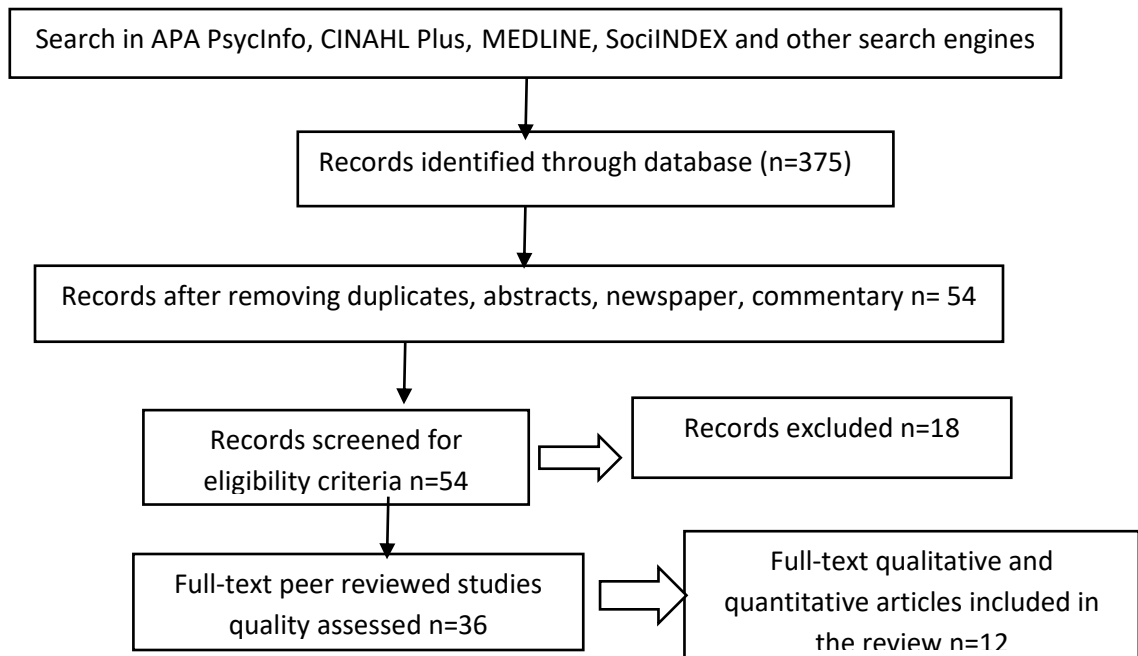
Search in APA PsycInfo, CINAHL Plus, MEDLINE, SociINDEX and other search engines

Records identified through database (n=375)

Records after removing duplicates, abstracts, newspaper, commentary n= 54

Records screened for eligibility criteria n=54

Records excluded n=18

Full-text peer reviewed studies quality assessed n=36

Full-text qualitative and quantitative articles included in the review n=12